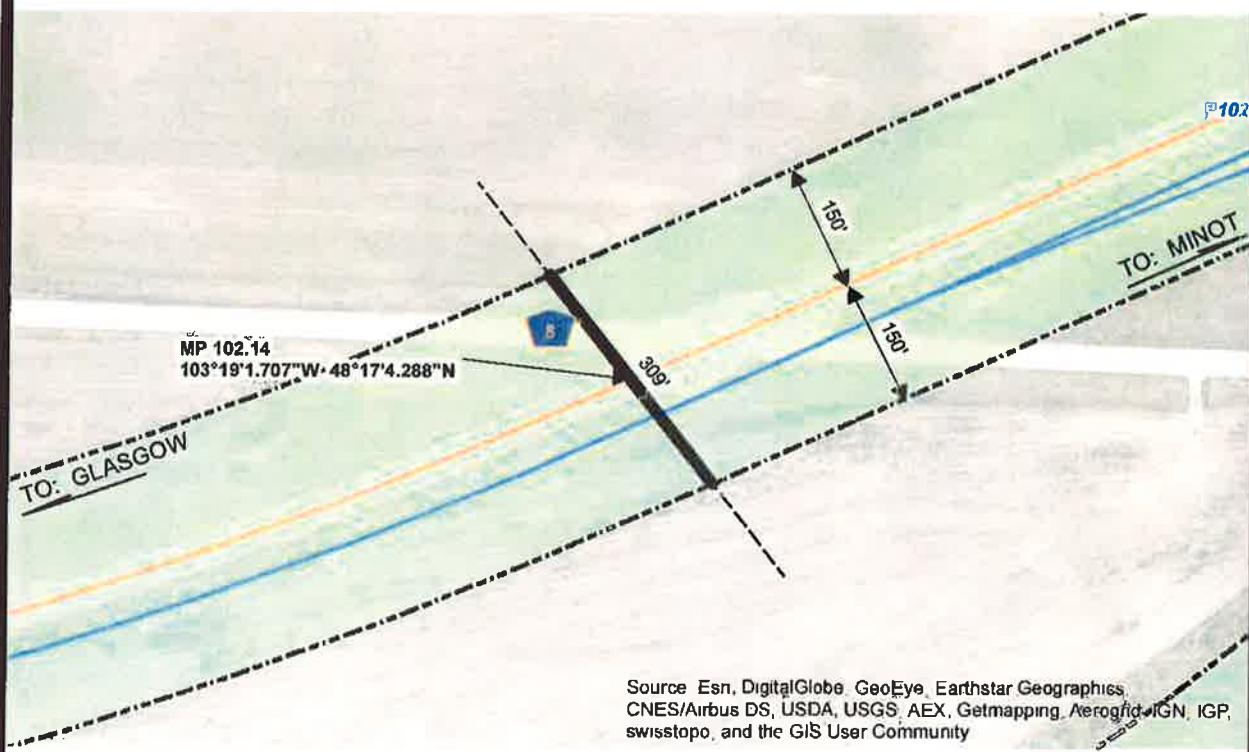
102

150'

150'

TO: MINOT

8

MP 102.14
103°19'1.707"W 48°17'4.288"N

309'

TO: GLASGOW

Source Esri, DigitalGlobe, GeoEye, Earthstar Geographics, CNES/Airbus DS, USDA, USGS, AEX, Getmapping, Aerogrid, IGN, IGP, swisstopo, and the GIS User Community